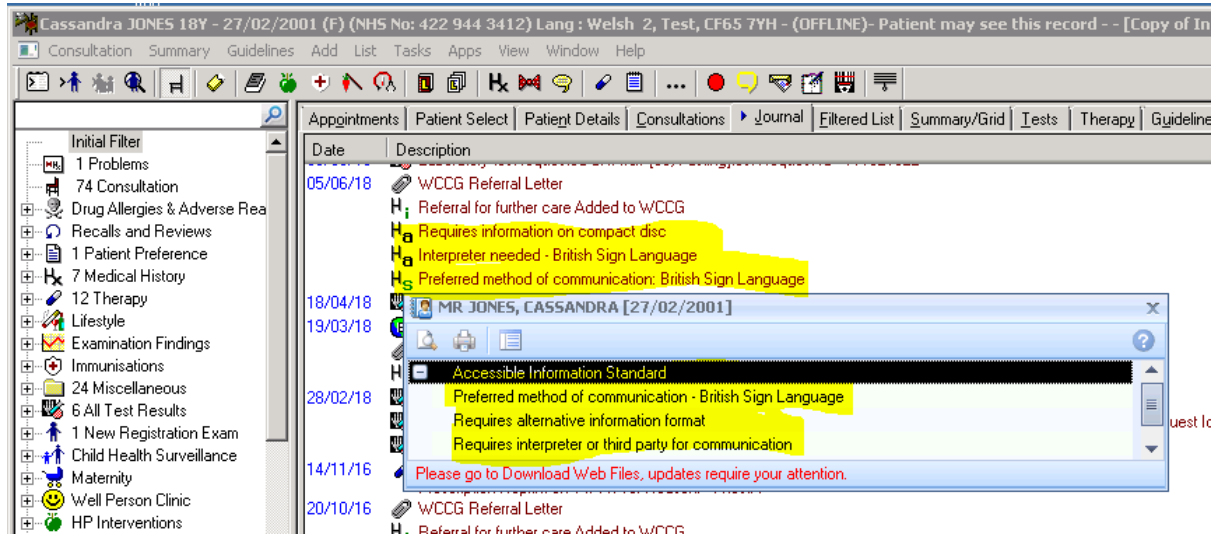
Cassandra JONES 18Y - 27/02/2001 (F) (NHS No: 422 944 3412) Lang : Welsh 2, Test, CF65 7YH - (OFFLINE)- Patient may see this record - - [Copy of In

Consultation Summary Guidelines Add List Tasks Apps View Window Help

Initial Filter
1 Problems
74 Consultation
Drug Allergies & Adverse Rea
Recalls and Reviews
1 Patient Preference
7 Medical History
12 Therapy
Lifestyle
Examination Findings
Immunisations
24 Miscellaneous
6 All Test Results
1 New Registration Exam
Child Health Surveillance
Maternity
Well Person Clinic
HP Interventions

Appointments | Patient Select | Patient Details | Consultations | Journal | Filtered List | Summary/Grid | Tests | Therapy | Guideline

| Date | Description |
|---|---|
| 05/06/18 | WCCG Referral Letter |
| | Referral for further care Added to WCCG |
| | Requires information on compact disc |
| | Interpreter needed - British Sign Language |
| | Preferred method of communication: British Sign Language |
| 18/04/18 | |
| 19/03/18 | |
| 28/02/18 | |
| 14/11/16 | |
| 20/10/16 | WCCG Referral Letter |
| | Referral for further care Added to WCCG |

MR JONES, CASSANDRA [27/02/2001]

Accessible Information Standard
Preferred method of communication - British Sign Language
Requires alternative information format
Requires interpreter or third party for communication

Please go to Download Web Files, updates require your attention.

uest lo